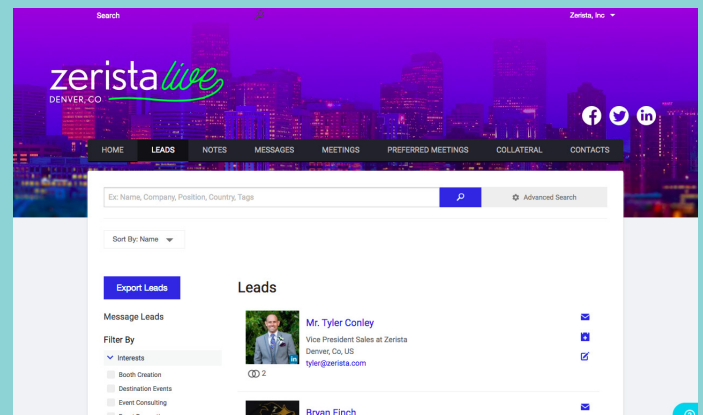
Search

Zerista, Inc

zerista live
DENVER, CO

HOME LEADS NOTES MESSAGES MEETINGS PREFERRED MEETINGS COLLATERAL CONTACTS

Ex: Name, Company, Position, Country, Tags

Advanced Search

Sort By: Name

Export Leads

Message Leads

Filter By

Interests

Booth Creation

Destination Events

Event Consulting

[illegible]

Leads

Mr. Tyler Conley

Vice President Sales at Zerista

Denver, Co, US

tyler@zerista.com

2

Bryan Finch